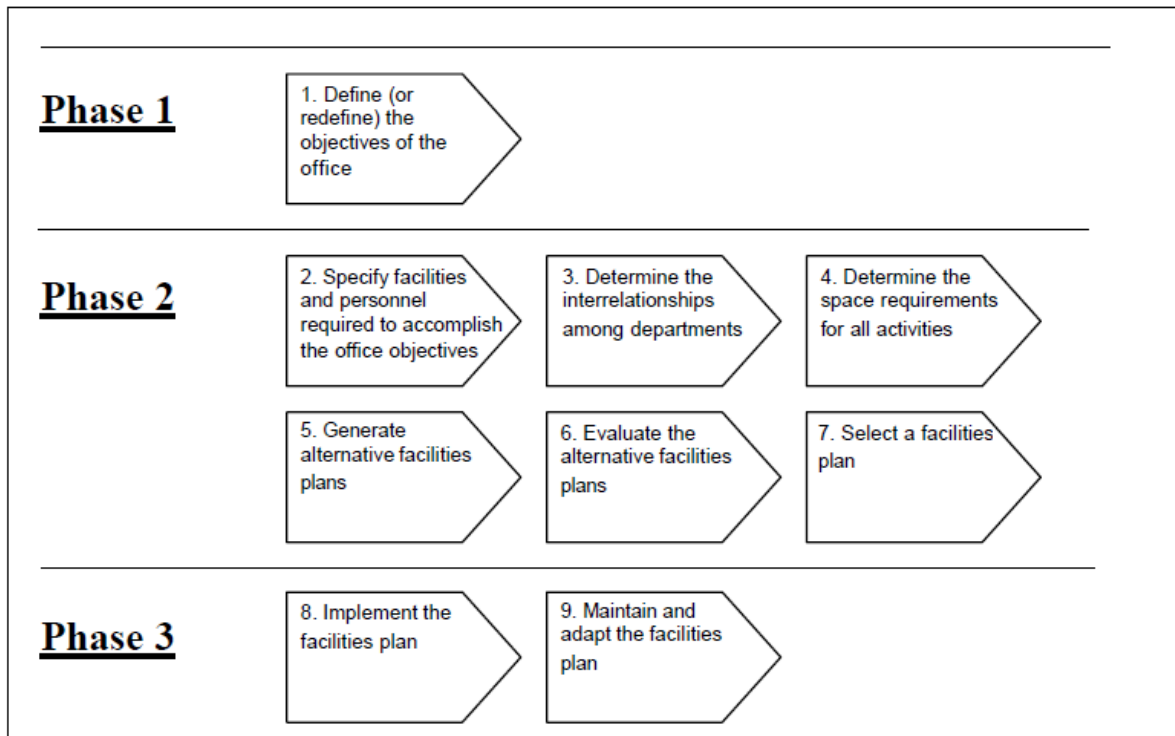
Phase 1

1. Define (or redefine) the objectives of the office

Phase 2

2. Specify facilities and personnel required to accomplish the office objectives

3. Determine the interrelationships among departments

4. Determine the space requirements for all activities

5. Generate alternative facilities plans

6. Evaluate the alternative facilities plans

7. Select a facilities plan

Phase 3

8. Implement the facilities plan

9. Maintain and adapt the facilities plan